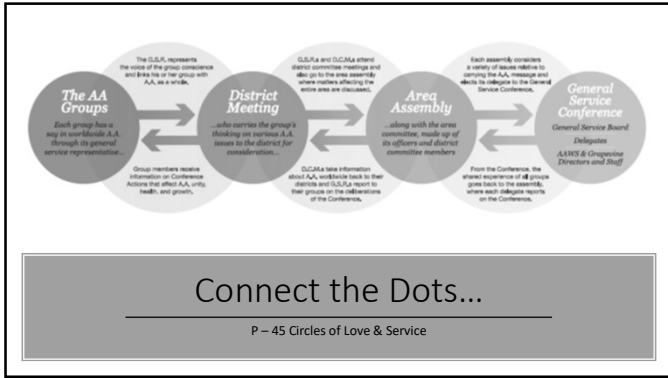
The AA Groups

Each group has a say in worldwide A.A. through its general service representative...

The G.S.R. represents the voice of the group conscience and links his or her group with A.A. as a whole.

Group members receive information on Conference Actions that affect A.A. unity, health, and growth.

District Meeting

...who carries the group's thinking on various A.A. issues to the district for consideration...

G.S.R.s and D.C.M.s attend district committee meetings and also go to the area assembly where matters affecting the entire area are discussed.

D.C.M.s take information about A.A. worldwide back to their districts and G.S.R.s report to their groups on the deliberations of the Conference.

Area Assembly

...along with the area committee, made up of its officers and district committee members

Each assembly considers a variety of issues relative to carrying the A.A. message and elects its delegate to the General Service Conference.

From the Conference, the shared experience of all groups goes back to the assembly, where each delegate reports on the Conference.

General Service Conference

General Service Board

Delegates

AAWS & Grapevine Directors and Staff

Connect the Dots…

P – 45 Circles of Love & Service